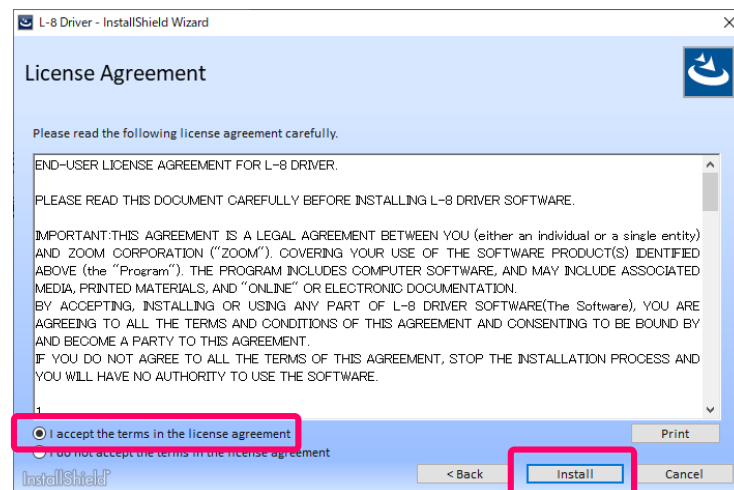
L-8 Driver - InstallShield Wizard

License Agreement

Please read the following license agreement carefully.

END-USER LICENSE AGREEMENT FOR L-8 DRIVER.

PLEASE READ THIS DOCUMENT CAREFULLY BEFORE INSTALLING L-8 DRIVER SOFTWARE.

IMPORTANT:THIS AGREEMENT IS A LEGAL AGREEMENT BETWEEN YOU (either an individual or a single entity) AND ZOOM CORPORATION ("ZOOM"). COVERING YOUR USE OF THE SOFTWARE PRODUCT(S) IDENTIFIED ABOVE (the "Program"). THE PROGRAM INCLUDES COMPUTER SOFTWARE, AND MAY INCLUDE ASSOCIATED MEDIA, PRINTED MATERIALS, AND "ONLINE" OR ELECTRONIC DOCUMENTATION.
BY ACCEPTING, INSTALLING OR USING ANY PART OF L-8 DRIVER SOFTWARE(The Software), YOU ARE AGREEING TO ALL THE TERMS AND CONDITIONS OF THIS AGREEMENT AND CONSENTING TO BE BOUND BY AND BECOME A PARTY TO THIS AGREEMENT.
IF YOU DO NOT AGREE TO ALL THE TERMS OF THIS AGREEMENT, STOP THE INSTALLATION PROCESS AND YOU WILL HAVE NO AUTHORITY TO USE THE SOFTWARE.

1

I accept the terms in the license agreement

Print

I do not accept the terms in the license agreement

InstallShield

< Back

Install

Cancel